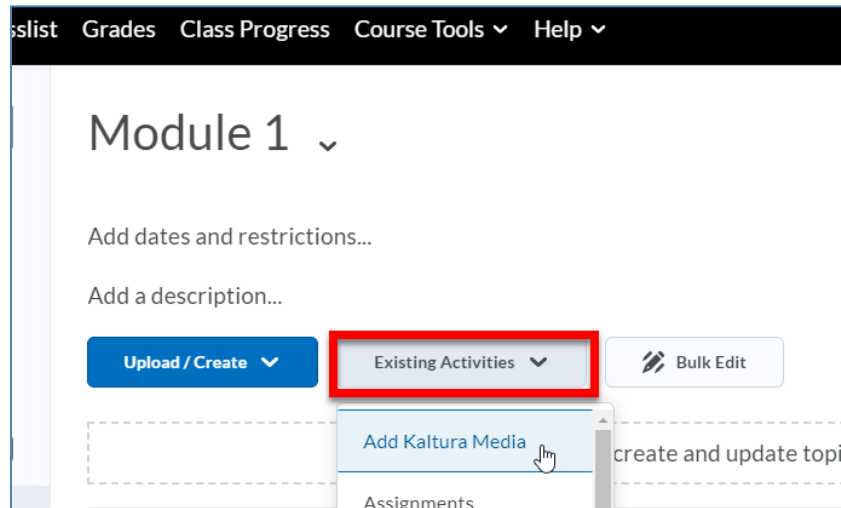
sslist Grades Class Progress Course Tools Help

Module 1

Add dates and restrictions...

Add a description...

Upload / Create

Existing Activities

Bulk Edit

Add Kaltura Media

Assignments

create and update topi